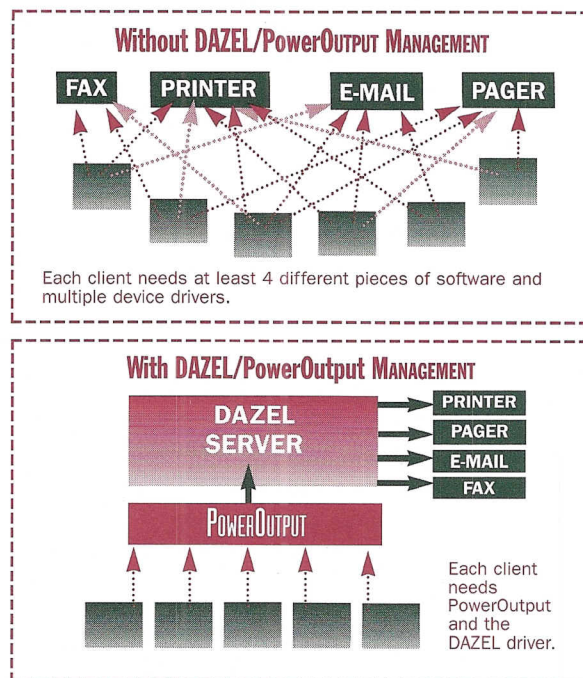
Without DAZEL/PowerOutput Management

FAX PRINTER E-MAIL PAGER

Each client needs at least 4 different pieces of software and multiple device drivers.

With DAZEL/PowerOutput Management

DAZEL SERVER

PRINTER
PAGER
E-MAIL
FAX

PowerOutput

Each client needs PowerOutput and the DAZEL driver.